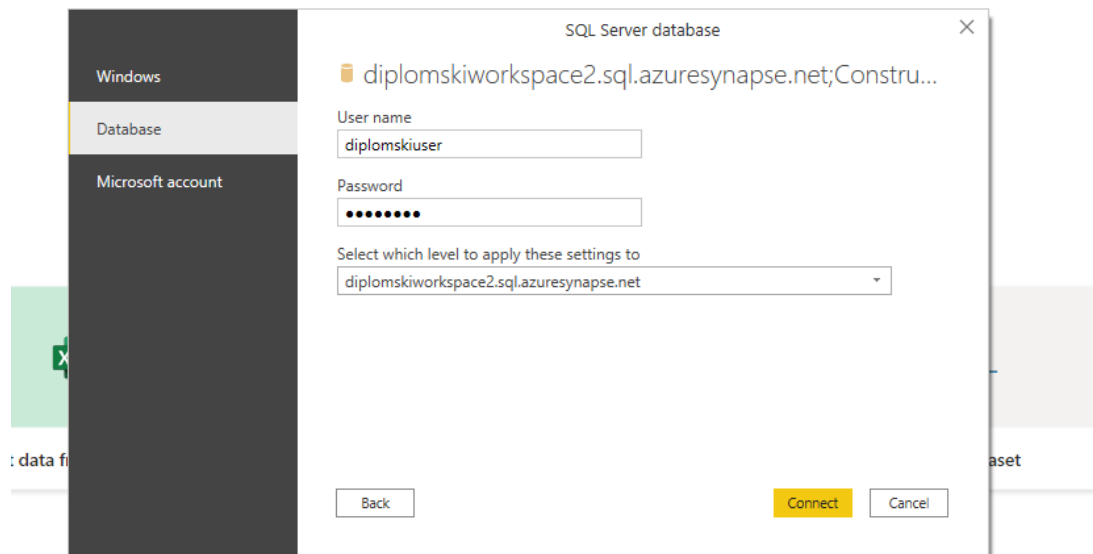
SQL Server database

Windows

Database

Microsoft account

diplomskiworkspace2.sql.azuresynapse.net;Constru...

User name

diplomskiuser

Password

••••••••

Select which level to apply these settings to

diplomskiworkspace2.sql.azuresynapse.net

: data fr

aset

Back

Connect

Cancel